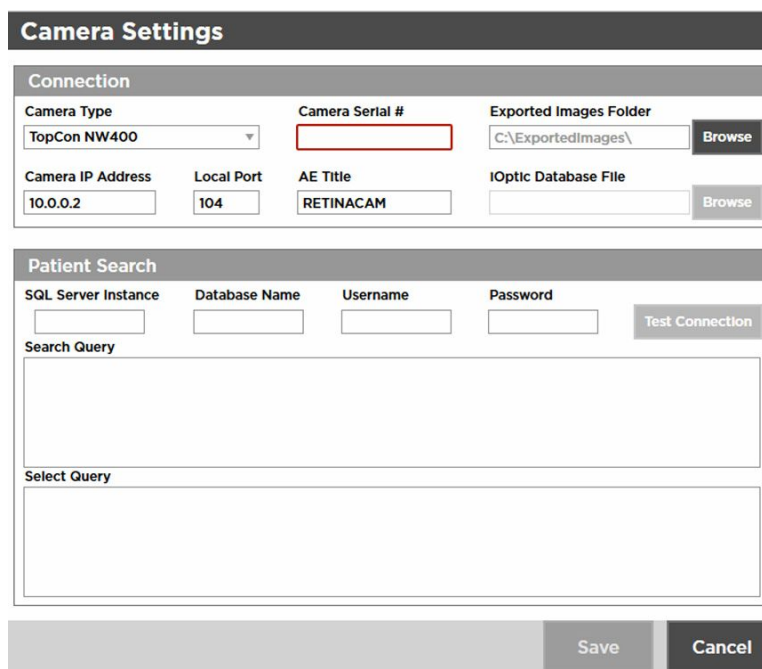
Camera Settings

Connection

Camera Type
TopCon NW400

Camera Serial #

Exported Images Folder
C:\ExportedImages\
Browse

Camera IP Address
10.0.0.2

Local Port
104

AE Title
RETINACAM

IOptic Database File
Browse

Patient Search

SQL Server Instance

Database Name

Username

Password

Test Connection

Search Query

Select Query

Save
Cancel